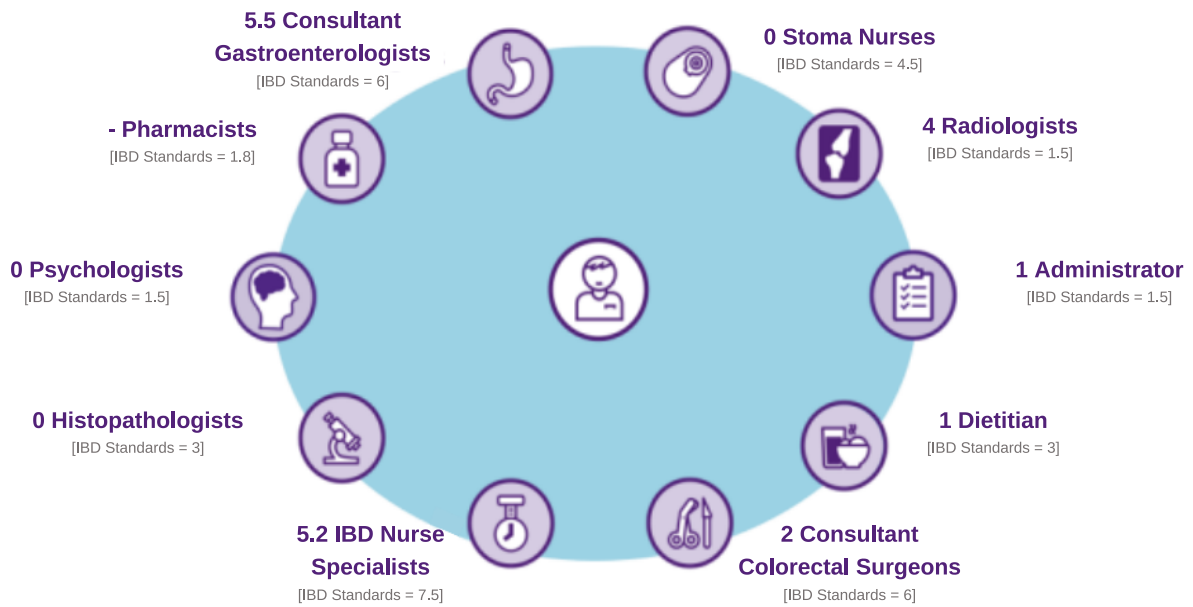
5.5 Consultant Gastroenterologists
[IBD Standards = 6]

0 Stoma Nurses
[IBD Standards = 4.5]

- Pharmacists
[IBD Standards = 1.8]

4 Radiologists
[IBD Standards = 1.5]

0 Psychologists
[IBD Standards = 1.5]

1 Administrator
[IBD Standards = 1.5]

0 Histopathologists
[IBD Standards = 3]

1 Dietitian
[IBD Standards = 3]

5.2 IBD Nurse Specialists
[IBD Standards = 7.5]

2 Consultant Colorectal Surgeons
[IBD Standards = 6]